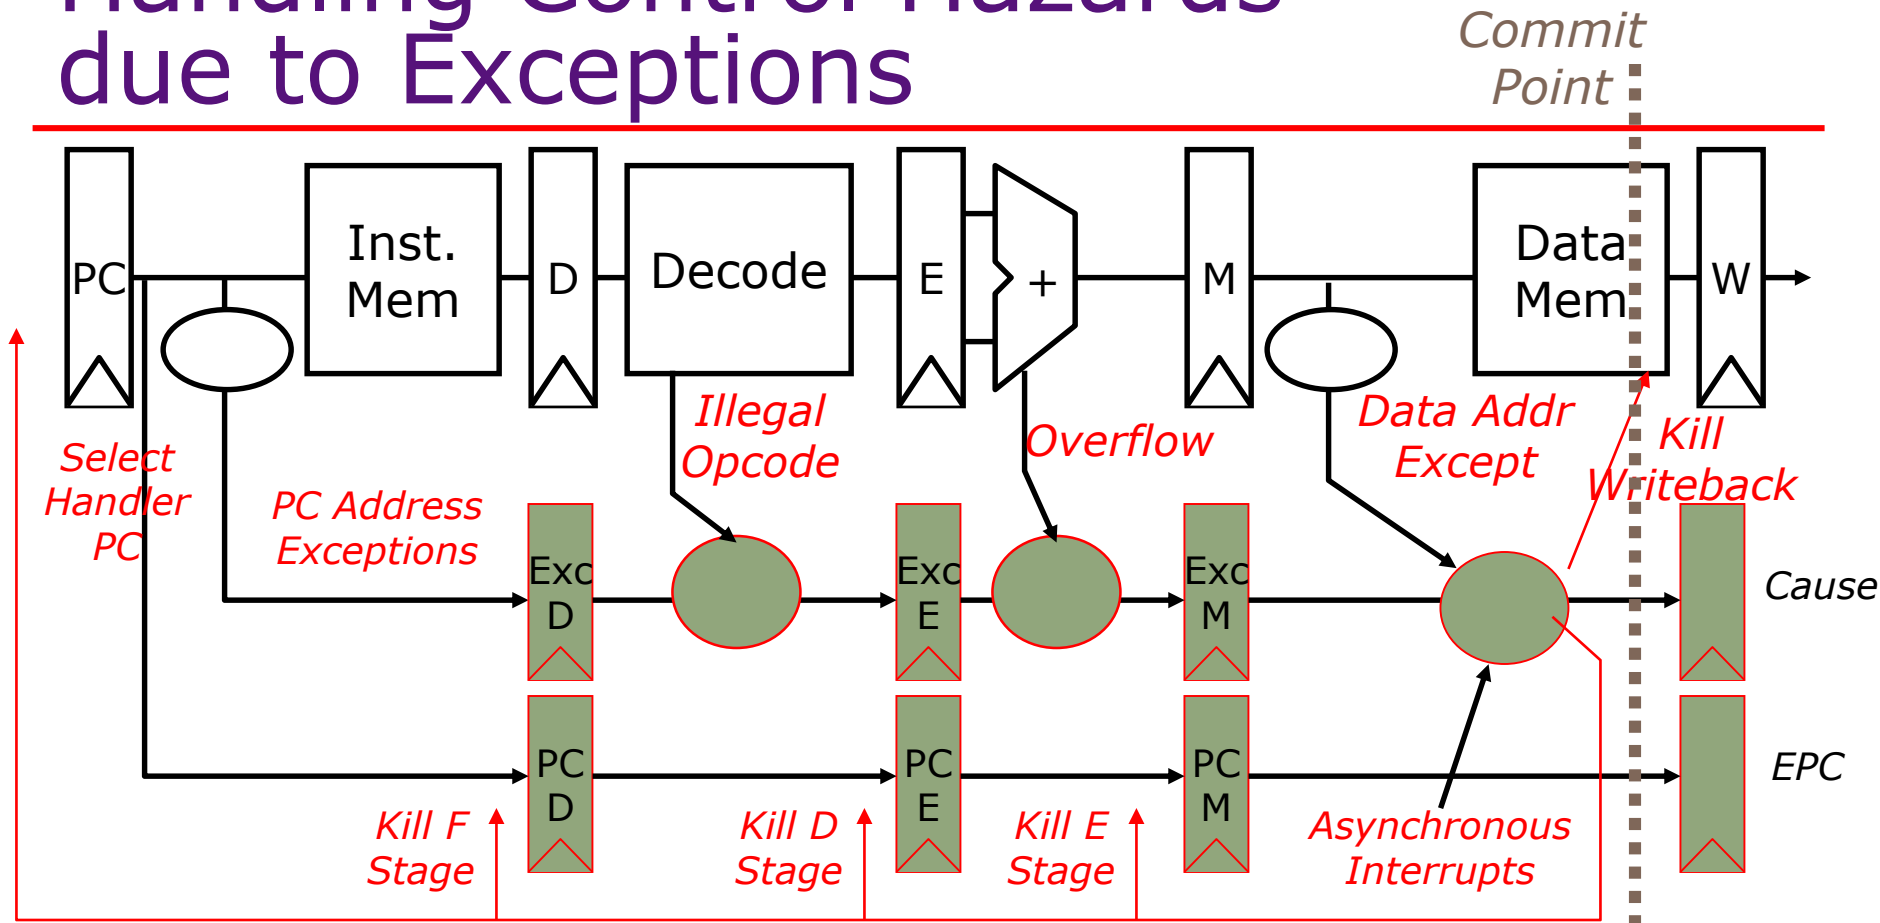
Handling Control Hazards due to Exceptions

Commit Point

PC

Inst. Mem

D

Decode

E

+

M

Data Mem

W

Illegal Opcode

Overflow

Data Addr Except

Kill Writeback

Select Handler PC

PC Address Exceptions

Exc D

Exc E

Exc M

Cause

PC D

PC E

PC M

EPC

Kill F Stage

Kill D Stage

Kill E Stage

Asynchronous Interrupts